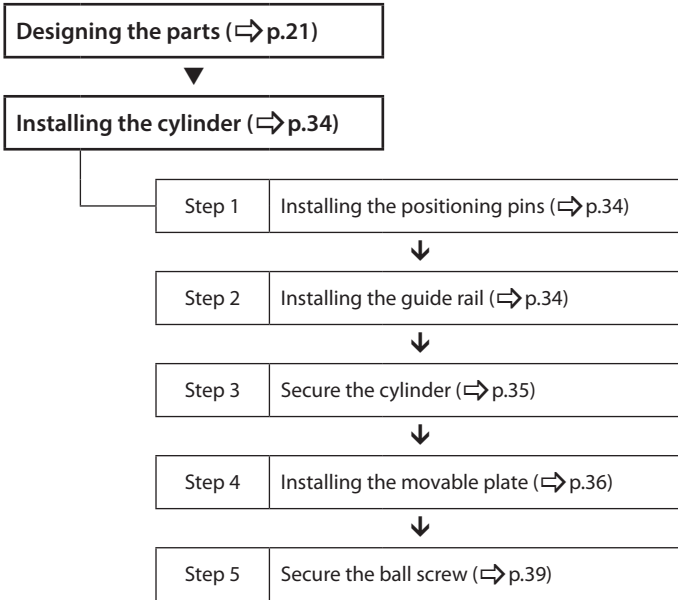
Designing the parts (⇨ p.21)

Installing the cylinder (⇨ p.34)

Step 1 | Installing the positioning pins (⇨ p.34)

Step 2 | Installing the guide rail (⇨ p.34)

Step 3 | Secure the cylinder (⇨ p.35)

Step 4 | Installing the movable plate (⇨ p.36)

Step 5 | Secure the ball screw (⇨ p.39)